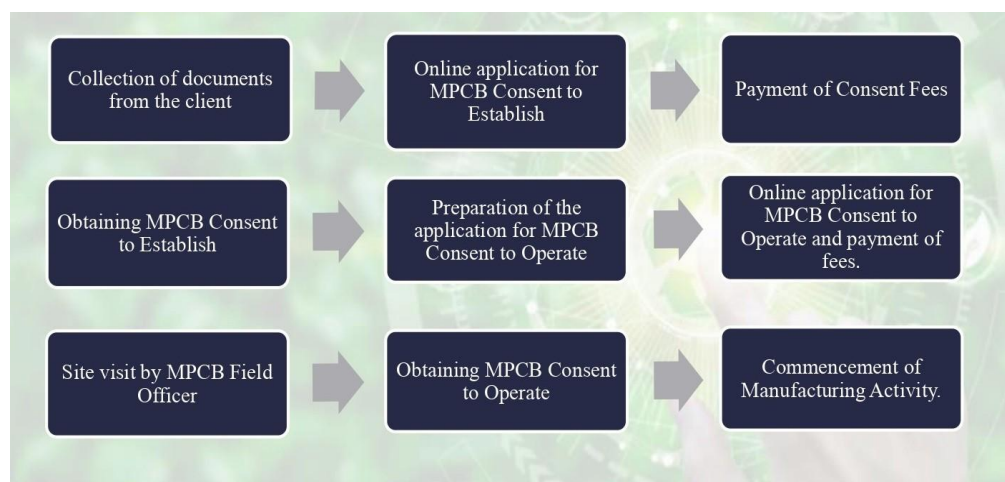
Collection of documents from the client

Online application for MPCB Consent to Establish

Payment of Consent Fees

Obtaining MPCB Consent to Establish

Preparation of the application for MPCB Consent to Operate

Online application for MPCB Consent to Operate and payment of fees.

Site visit by MPCB Field Officer

Obtaining MPCB Consent to Operate

Commencement of Manufacturing Activity.